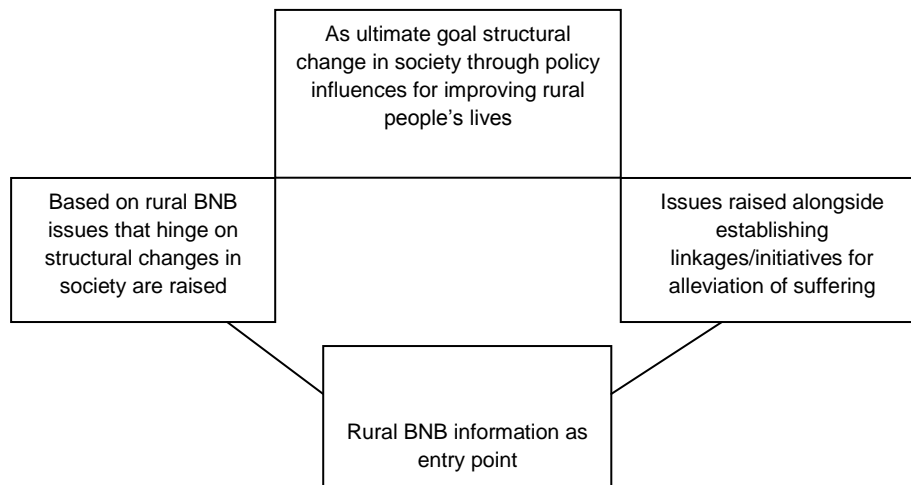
As ultimate goal structural change in society through policy influences for improving rural people's lives

Based on rural BNB issues that hinge on structural changes in society are raised

Issues raised alongside establishing linkages/initiatives for alleviation of suffering

Rural BNB information as entry point